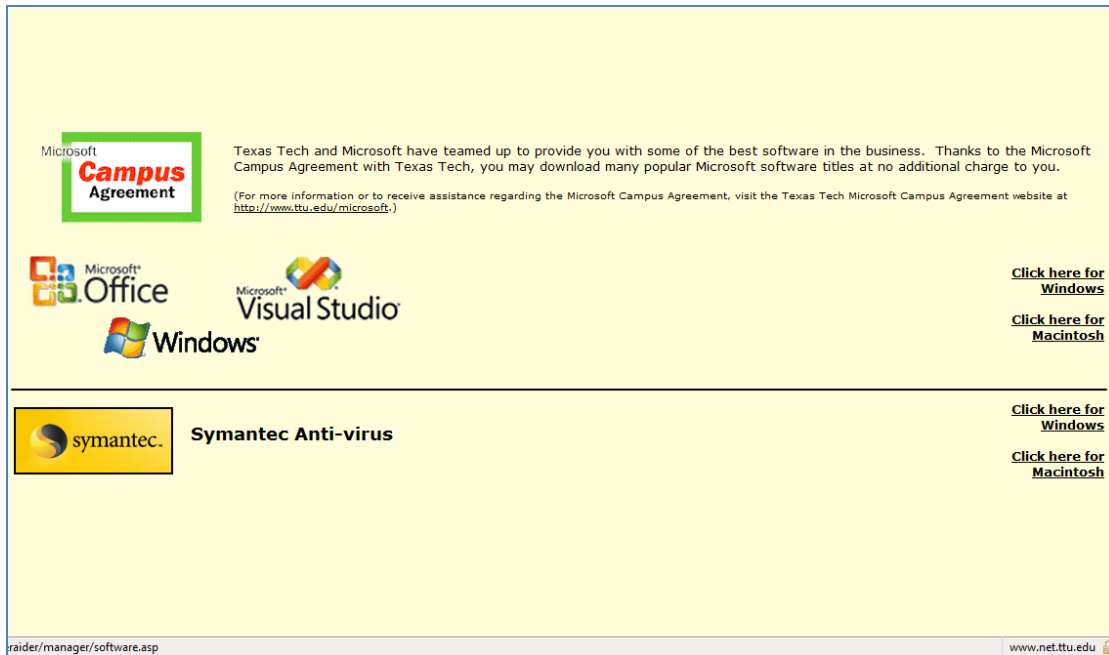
Microsoft Campus Agreement

Texas Tech and Microsoft have teamed up to provide you with some of the best software in the business. Thanks to the Microsoft Campus Agreement with Texas Tech, you may download many popular Microsoft software titles at no additional charge to you.

(For more information or to receive assistance regarding the Microsoft Campus Agreement, visit the Texas Tech Microsoft Campus Agreement website at http://www.ttu.edu/microsoft.)

Microsoft Office

Microsoft Visual Studio

Windows

Click here for Windows

Click here for Macintosh

symantec.

Symantec Anti-virus

Click here for Windows

Click here for Macintosh

raider/manager/software.asp

www.net.ttu.edu